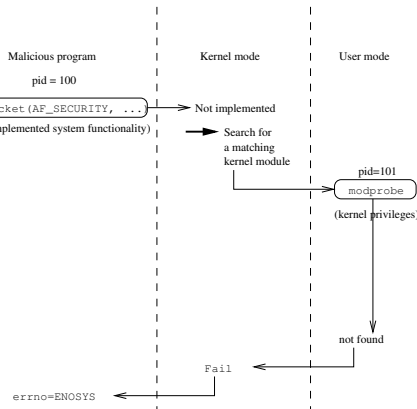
Malicious program

Kernel mode

User mode

pid = 100

cket(AF_SECURITY, ...

mplemented system functionality)

Not implemented

Search for a matching kernel module

pid=101

modprobe

(kernel privileges)

not found

Fail

errno=ENOSYS